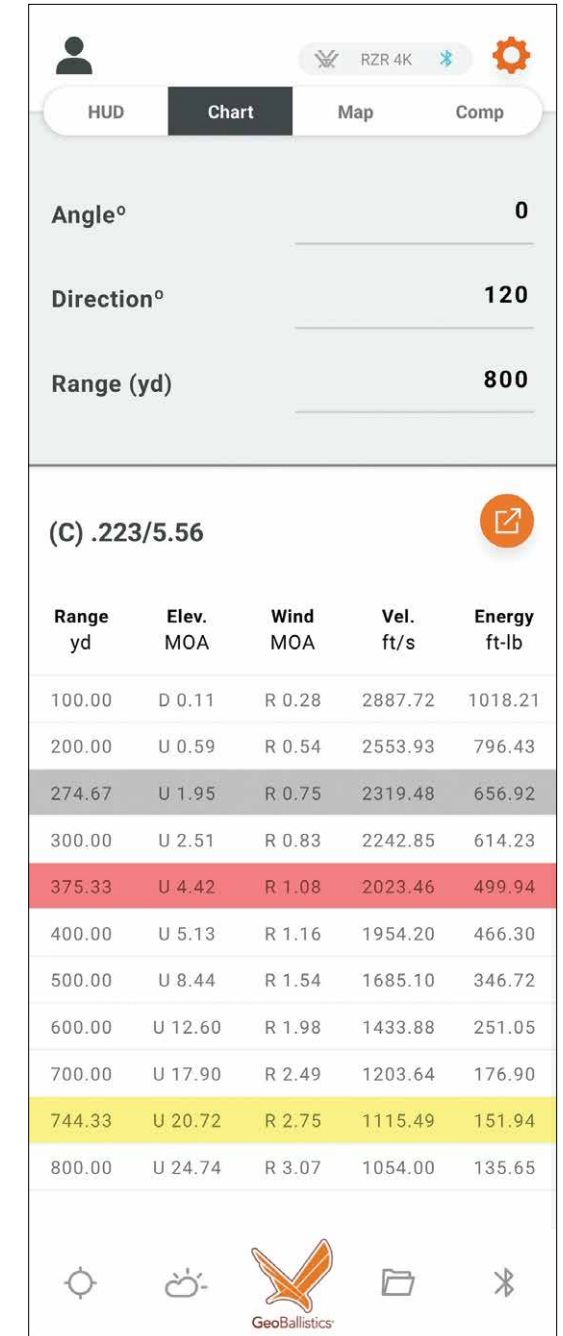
RZR 4K

HUD | Chart | Map | Comp

Angle° 0

Direction° 120

Range (yd) 800

(C) .223/5.56

| Range yd | Elev. MOA | Wind MOA | Vel. ft/s | Energy ft-lb |
|---|---|---|---|---|
| 100.00 | D 0.11 | R 0.28 | 2887.72 | 1018.21 |
| 200.00 | U 0.59 | R 0.54 | 2553.93 | 796.43 |
| 274.67 | U 1.95 | R 0.75 | 2319.48 | 656.92 |
| 300.00 | U 2.51 | R 0.83 | 2242.85 | 614.23 |
| 375.33 | U 4.42 | R 1.08 | 2023.46 | 499.94 |
| 400.00 | U 5.13 | R 1.16 | 1954.20 | 466.30 |
| 500.00 | U 8.44 | R 1.54 | 1685.10 | 346.72 |
| 600.00 | U 12.60 | R 1.98 | 1433.88 | 251.05 |
| 700.00 | U 17.90 | R 2.49 | 1203.64 | 176.90 |
| 744.33 | U 20.72 | R 2.75 | 1115.49 | 151.94 |
| 800.00 | U 24.74 | R 3.07 | 1054.00 | 135.65 |

GeoBallistics